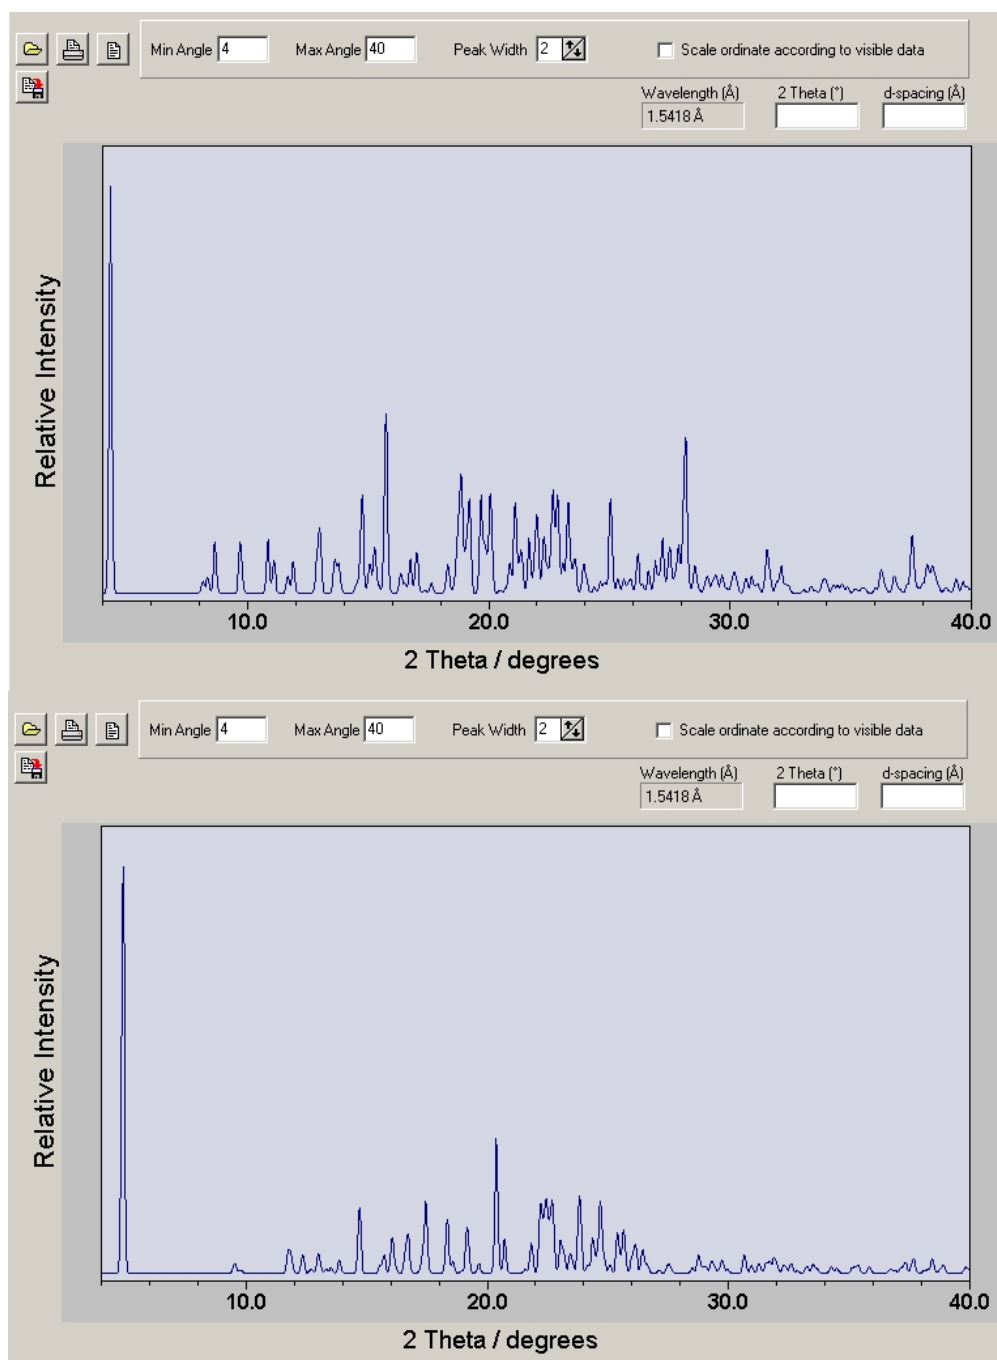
Min Angle 4 Max Angle 40 Peak Width 2

Scale ordinate according to visible data

Wavelength (Å) 2 Theta (°) d-spacing (Å)

1.5418 Å

Relative Intensity

10.0 20.0 30.0 40.0

2 Theta / degrees

Min Angle 4 Max Angle 40 Peak Width 2

Scale ordinate according to visible data

Wavelength (Å) 2 Theta (°) d-spacing (Å)

1.5418 Å

Relative Intensity

10.0 20.0 30.0 40.0

2 Theta / degrees